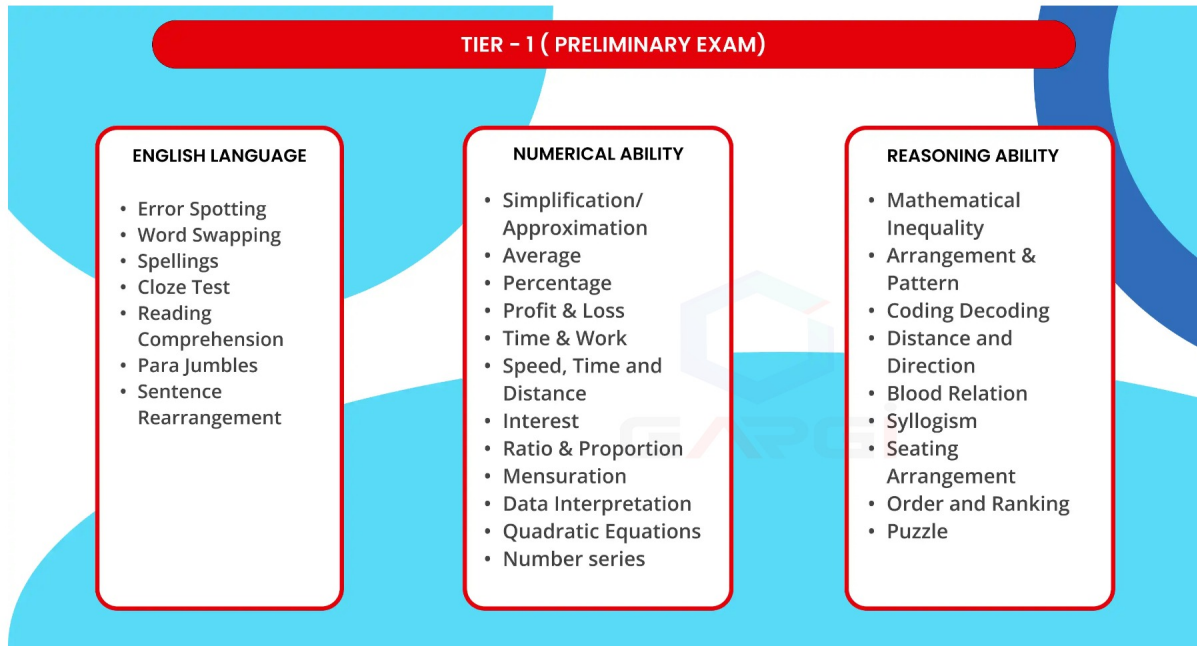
TIER - 1 ( PRELIMINARY EXAM)

ENGLISH LANGUAGE

- Error Spotting
- Word Swapping
- Spellings
- Cloze Test
- Reading Comprehension
- Para Jumbles
- Sentence Rearrangement

NUMERICAL ABILITY

- Simplification/ Approximation
- Average
- Percentage
- Profit & Loss
- Time & Work
- Speed, Time and Distance
- Interest
- Ratio & Proportion
- Mensuration
- Data Interpretation
- Quadratic Equations
- Number series

REASONING ABILITY

- Mathematical Inequality
- Arrangement & Pattern
- Coding Decoding
- Distance and Direction
- Blood Relation
- Syllogism
- Seating Arrangement
- Order and Ranking
- Puzzle